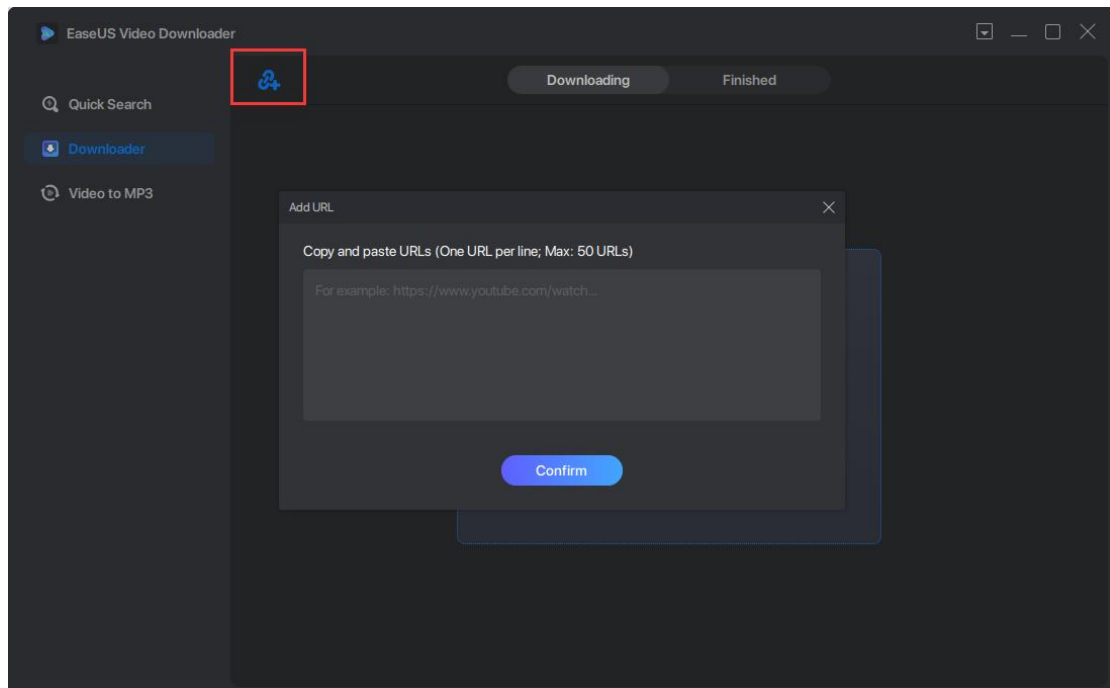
EaseUS Video Downloader

Quick Search

Downloader

Video to MP3

Downloading

Finished

Add URL

Copy and paste URLs (One URL per line; Max: 50 URLs)

For example: https://www.youtube.com/watch...

Confirm